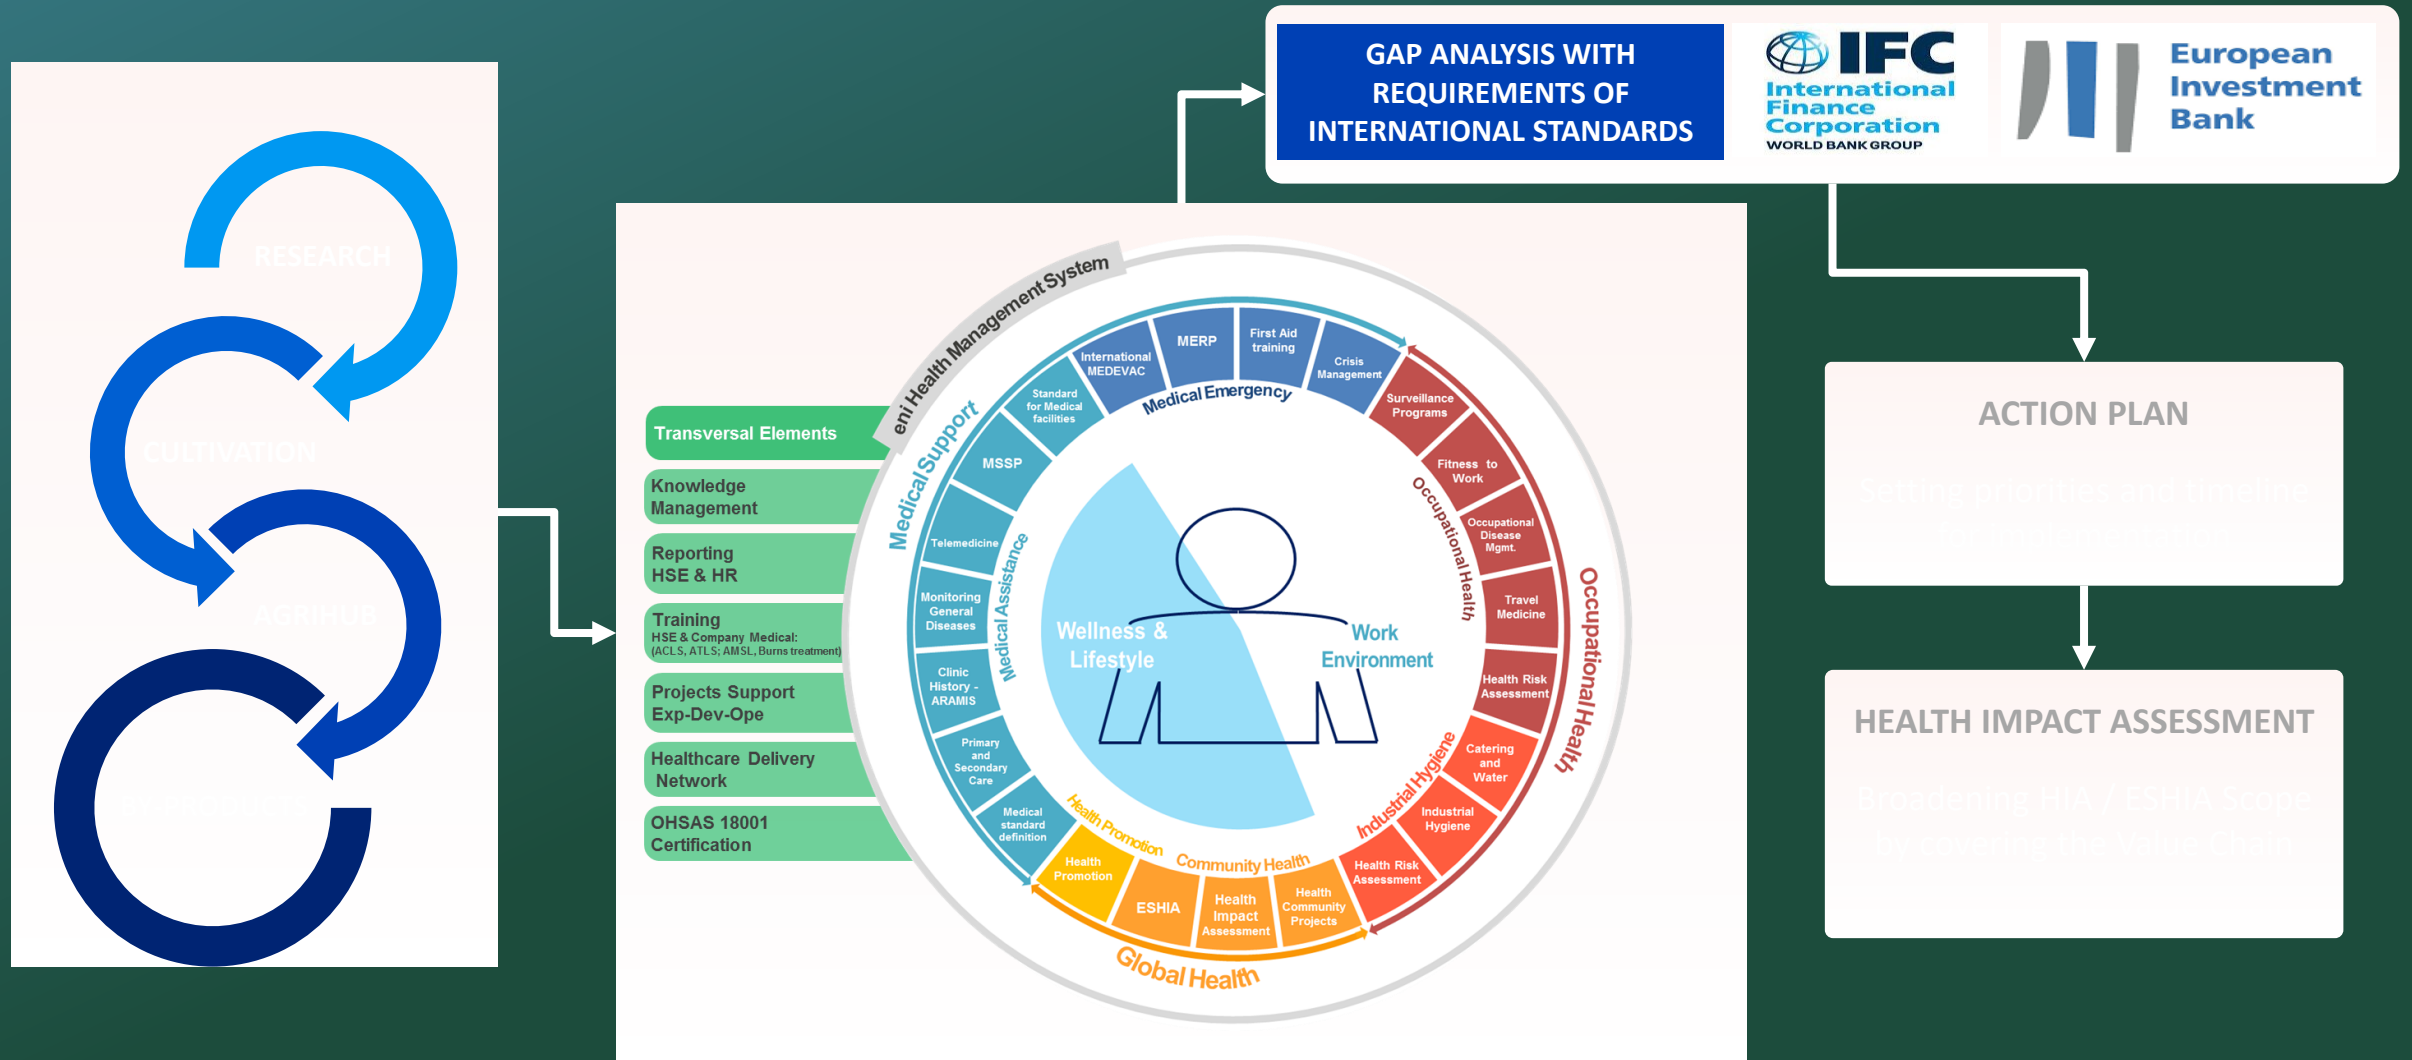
RESEARCH

CULTIVATION

AGRIHUB

BY-PRODUCTS

GAP ANALYSIS WITH REQUIREMENTS OF INTERNATIONAL STANDARDS

IFC International Finance Corporation WORLD BANK GROUP

European Investment Bank

eni Health Management System

Transversal Elements

Knowledge Management

Reporting HSE & HR

Training
HSE & Company Medical: (ACLS, ATLS; AMSL, Burns treatment)

Projects Support Exp-Dev-Ope

Healthcare Delivery Network

OHSAS 18001 Certification

Medical Support

Medical Emergency

International MEDEVAC

MERP

First Aid training

Crisis Management

Standard for Medical facilities

MSSP

Telemedicine

Medical Assistance

Monitoring General Diseases

Clinic History - ARAMIS

Primary and Secondary Care

Medical standard definition

Surveillance Programs

Fitness to Work

Occupational Health

Occupational Disease Mgmt.

Travel Medicine

Health Risk Assessment

Occupational Health

Catering and Water

Industrial Hygiene

Industrial Hygiene

Health Risk Assessment

Wellness & Lifestyle

Work Environment

Health Promotion

Community Health

Health Promotion

ESHIA

Health Impact Assessment

Health Community Projects

Global Health

ACTION PLAN

Setting priorities and timeline

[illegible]

HEALTH IMPACT ASSESSMENT

Broadening HIA / ESHIA Scope

by covering the Value Chain